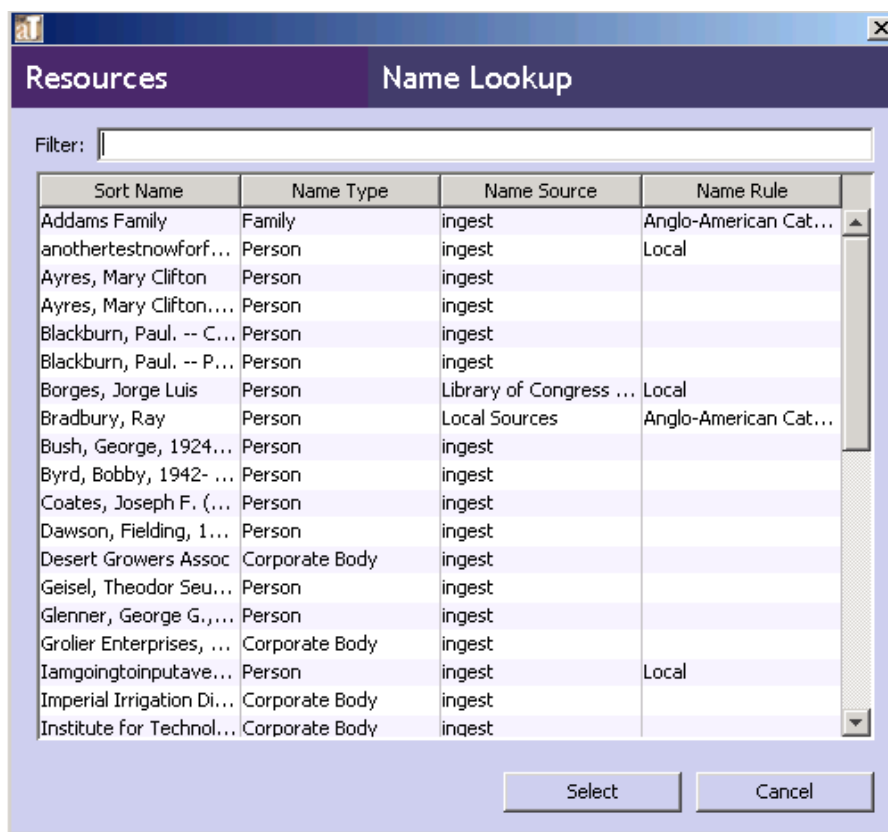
aT

Resources

Name Lookup

Filter:

| Sort Name | Name Type | Name Source | Name Rule |
|---|---|---|---|
| Addams Family | Family | ingest | Anglo-American Cat… |
| anothertestnowforf… | Person | ingest | Local |
| Ayres, Mary Clifton | Person | ingest | |
| Ayres, Mary Clifton.… | Person | ingest | |
| Blackburn, Paul. -- C… | Person | ingest | |
| Blackburn, Paul. -- P… | Person | ingest | |
| Borges, Jorge Luis | Person | Library of Congress … | Local |
| Bradbury, Ray | Person | Local Sources | Anglo-American Cat… |
| Bush, George, 1924… | Person | ingest | |
| Byrd, Bobby, 1942- … | Person | ingest | |
| Coates, Joseph F. (… | Person | ingest | |
| Dawson, Fielding, 1… | Person | ingest | |
| Desert Growers Assoc | Corporate Body | ingest | |
| Geisel, Theodor Seu… | Person | ingest | |
| Glenner, George G.,… | Person | ingest | |
| Grolier Enterprises, … | Corporate Body | ingest | |
| Iamgoingtoinputave… | Person | ingest | Local |
| Imperial Irrigation Di… | Corporate Body | ingest | |
| Institute for Technol… | Corporate Body | ingest | |

Select

Cancel